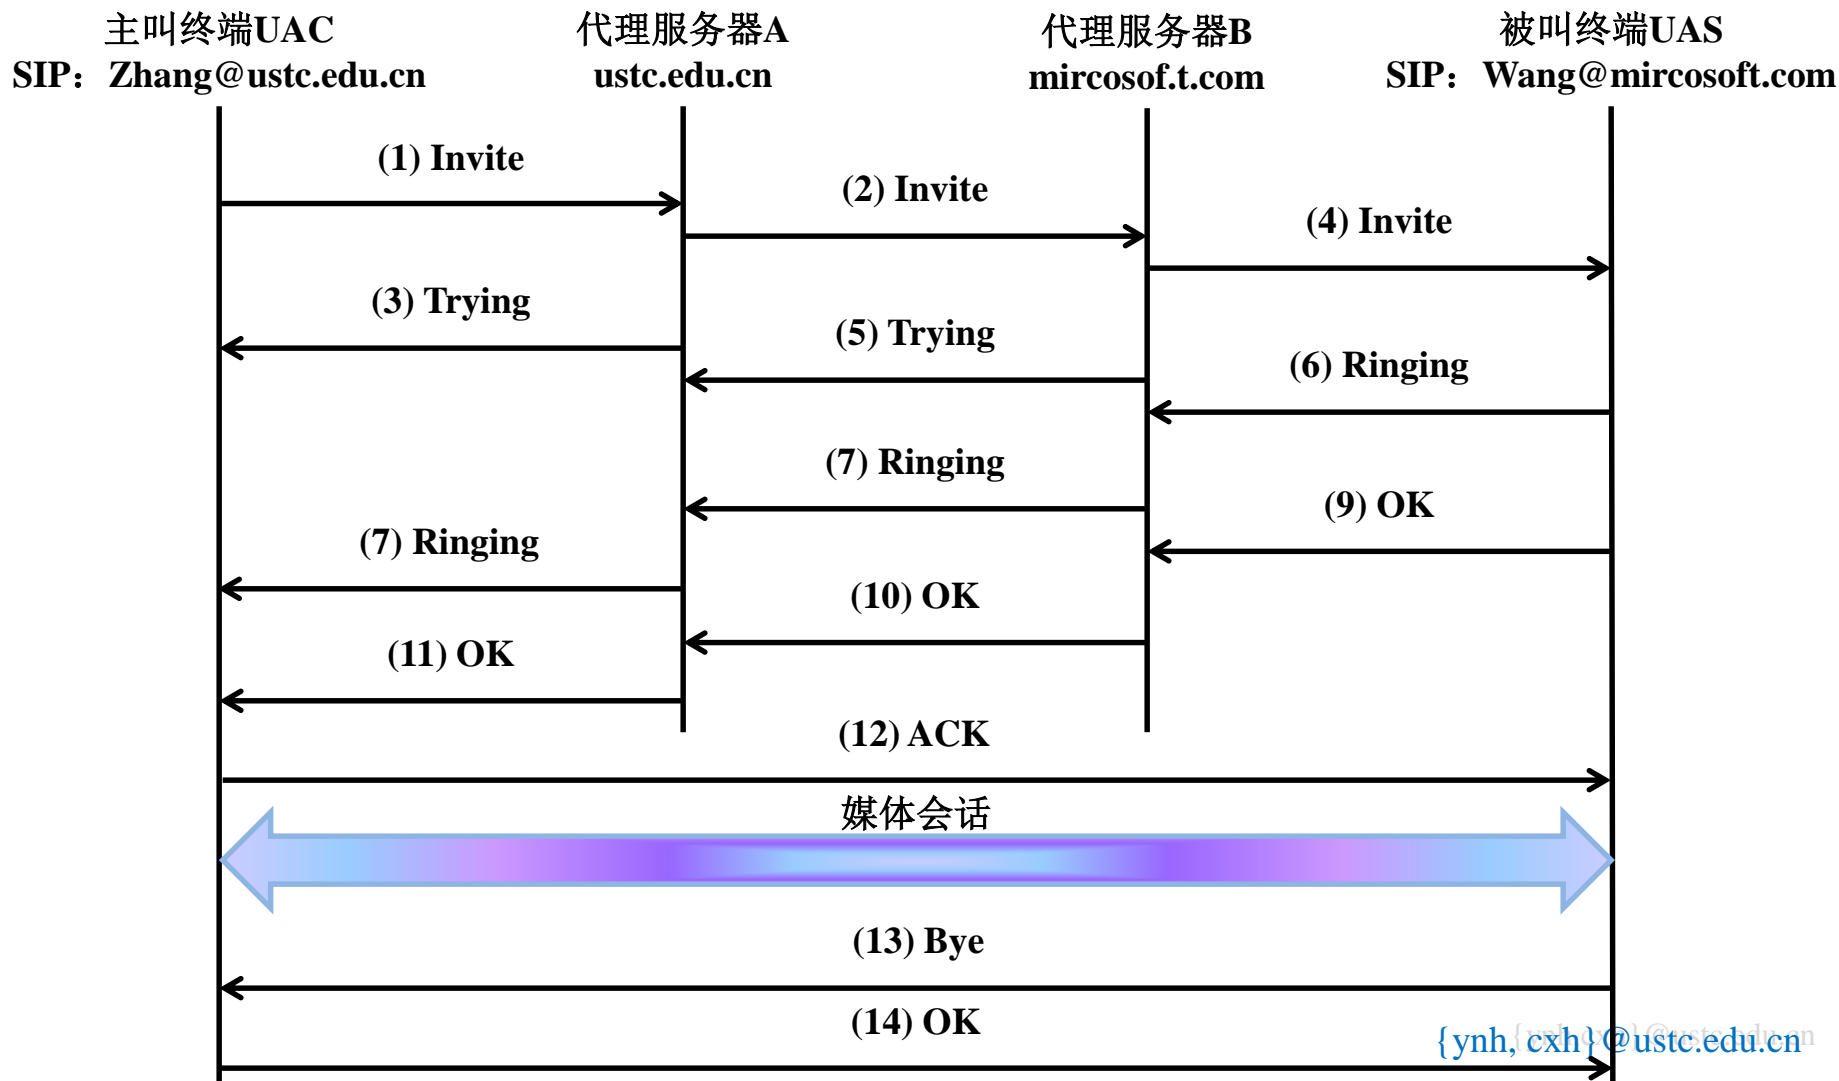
主叫终端UAC
SIP：Zhang@ustc.edu.cn

代理服务器A
ustc.edu.cn

代理服务器B
mircosof.t.com

被叫终端UAS
SIP：Wang@mircosoft.com

(1) Invite

(2) Invite

(4) Invite

(3) Trying

(5) Trying

(6) Ringing

(7) Ringing

(9) OK

(7) Ringing

(10) OK

(11) OK

(12) ACK

媒体会话

(13) Bye

(14) OK

{ynh, cxh}@ustc.edu.cn